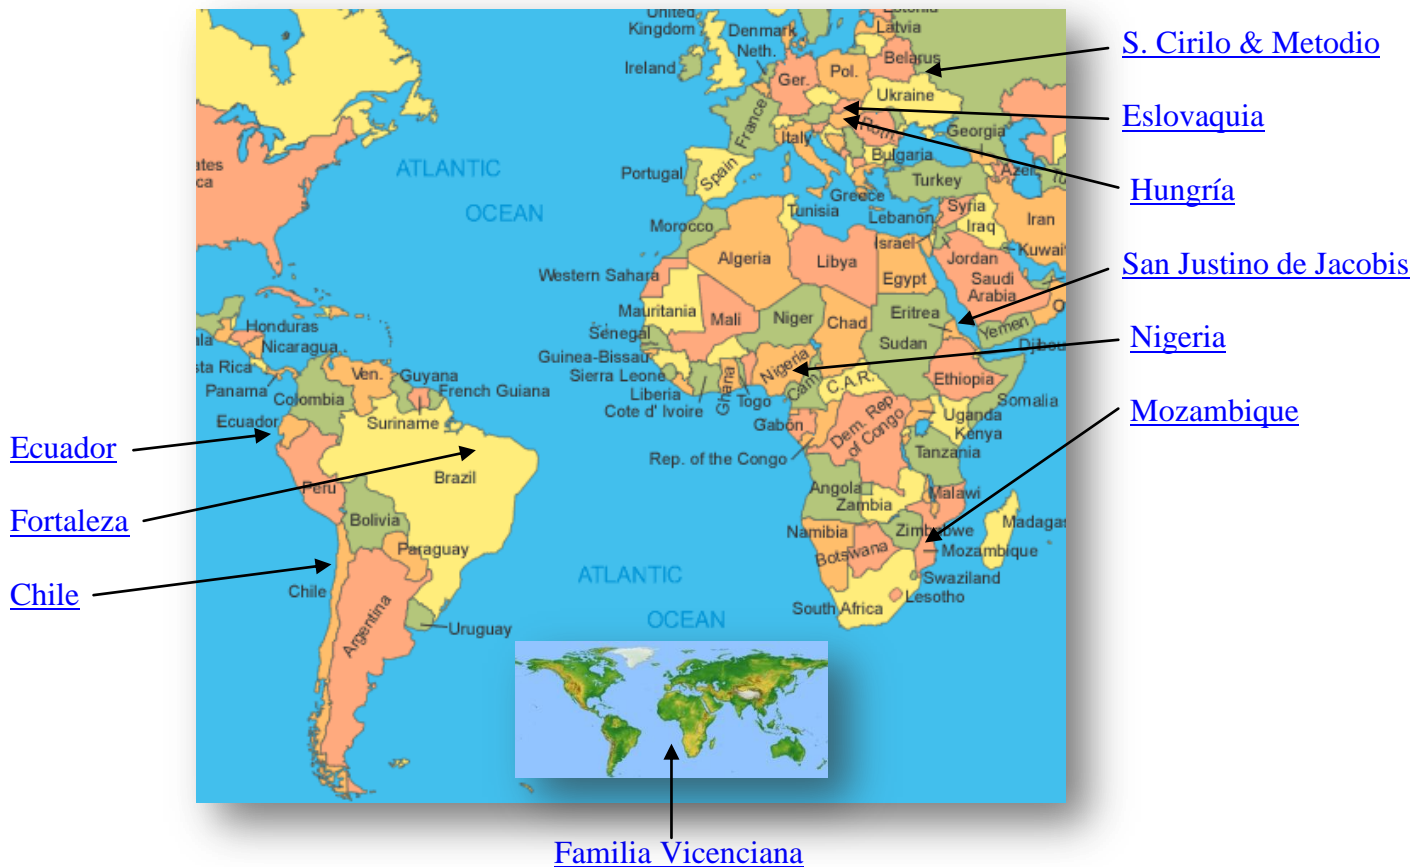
S. Cirilo & Metodio
Eslovaquia
Hungría
San Justino de Jacobis
Nigeria
Mozambique
Ecuador
Fortaleza
Chile
Familia Vicenciana

United Kingdom
Denmark
Neth.
Ireland
Ger.
Pol.
Latvia
Belarus
Ukraine
France
Italy
Rom.
Georgia
Bulgaria
Turkey
Azer.
Spain
Portugal
Greece
Tunisia
Lebanon
Syria
Iraq
Iran
Israel
Jordan
Kuwait
Morocco
Algeria
Libya
Egypt
Saudi Arabia
Western Sahara
Mauritania
Mali
Niger
Chad
Eritrea
Yemen
Senegal
Sudan
Djibouti
Guinea-Bissau
Sierra Leone
Liberia
Cote d' Ivoire
Ghana
Togo
Nigeria
Cam.
C.A.R.
Ethiopia
Somalia
Gabon
Dem. Rep of Congo
Uganda
Kenya
Rep. of the Congo
Tanzania
Angola
Zambia
Malawi
Namibia
Zimbabwe
Madagascar
Botswana
Mozambique
Swaziland
Lesotho
South Africa
ATLANTIC
OCEAN
ATLANTIC
OCEAN
ates
ca
Honduras
Nicaragua
ala
sta Rica
Panama
Ven.
Guyana
French Guiana
Suriname
Colombia
Ecuador
Brazil
Peru
Bolivia
Paraguay
Chile
Argentina
Uruguay